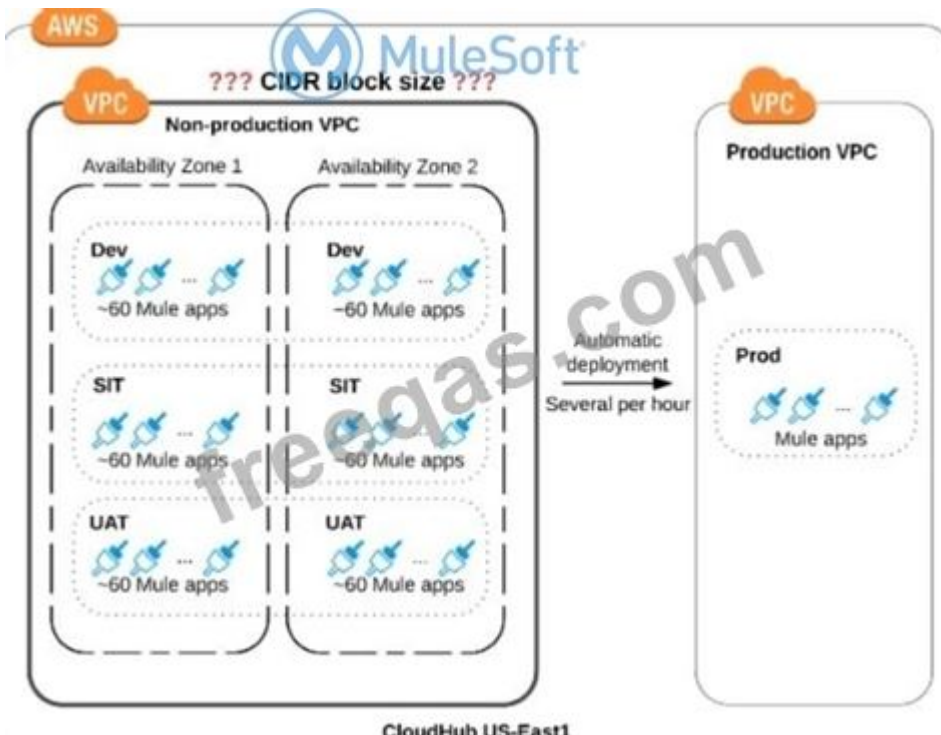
AWS
MuleSoft
??? CIDR block size ???
VPC
Non-production VPC
Availability Zone 1
Availability Zone 2
Dev
...
~60 Mule apps
Dev
...
~60 Mule apps
SIT
...
~60 Mule apps
SIT
...
~60 Mule apps
UAT
...
~60 Mule apps
UAT
...
~60 Mule apps
Automatic deployment
Several per hour
VPC
Production VPC
Prod
...
Mule apps
freeqas.com
CloudHub US-East1